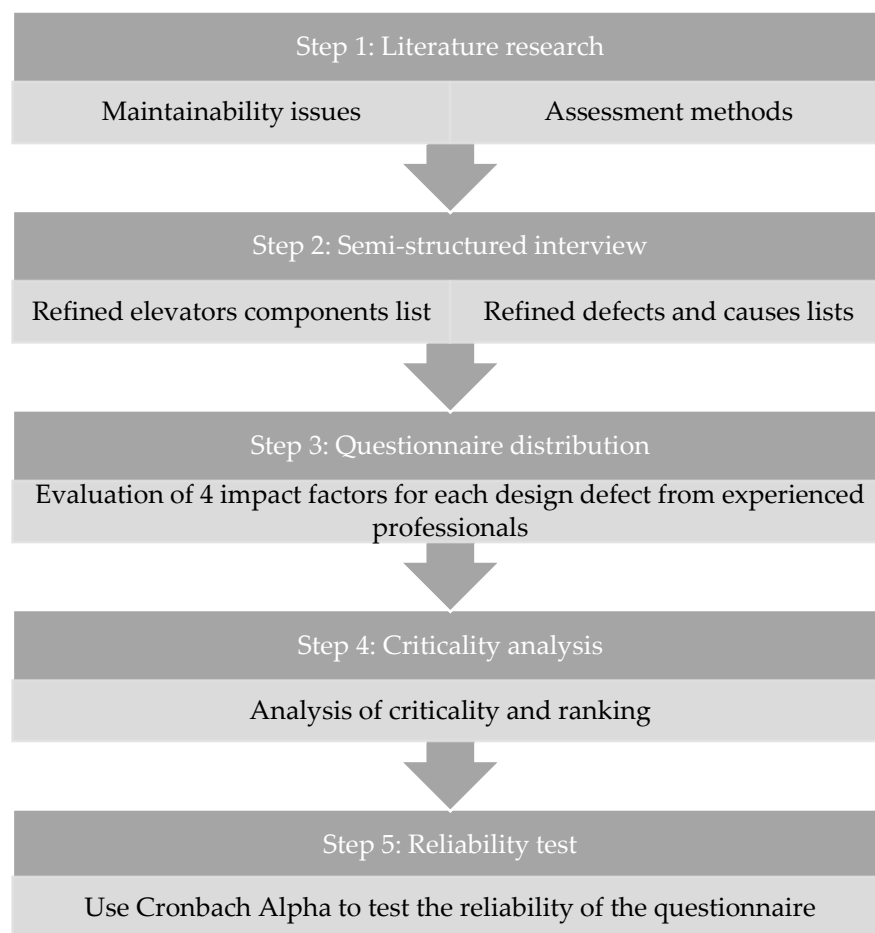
Step 1: Literature research

Maintainability issues

Assessment methods

Step 2: Semi-structured interview

Refined elevators components list

Refined defects and causes lists

Step 3: Questionnaire distribution

Evaluation of 4 impact factors for each design defect from experienced professionals

Step 4: Criticality analysis

Analysis of criticality and ranking

Step 5: Reliability test

Use Cronbach Alpha to test the reliability of the questionnaire